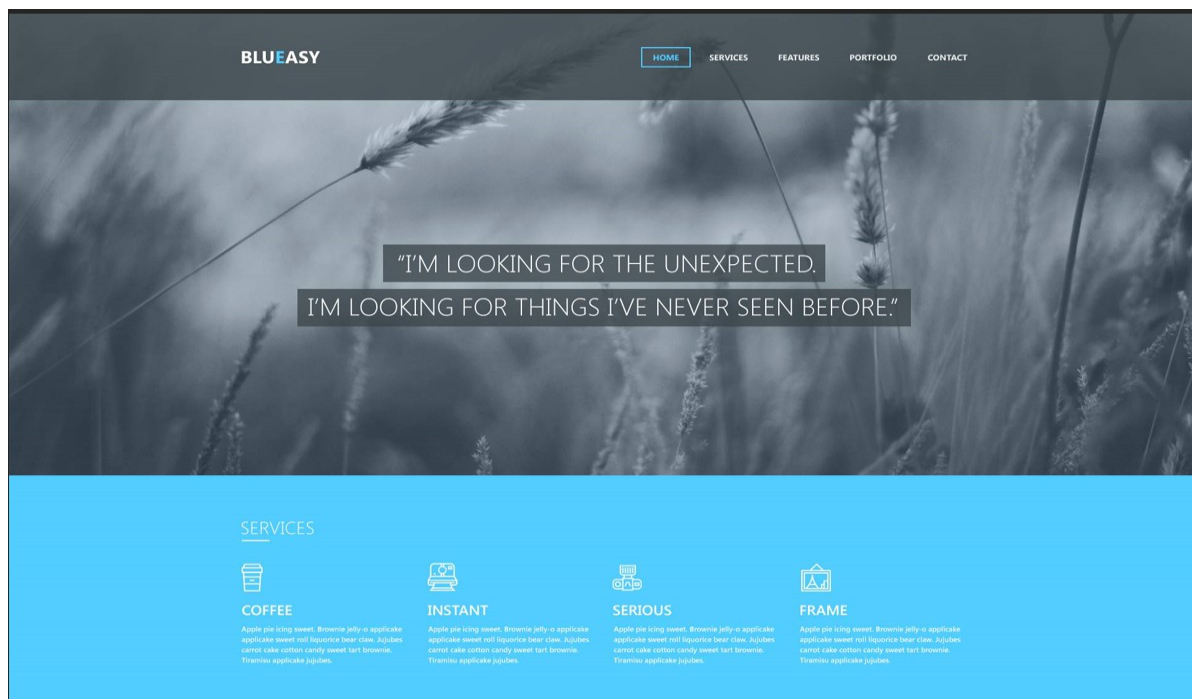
BLUEASY

HOME SERVICES FEATURES PORTFOLIO CONTACT

"I'M LOOKING FOR THE UNEXPECTED.
I'M LOOKING FOR THINGS I'VE NEVER SEEN BEFORE."

SERVICES

COFFEE
Apple pie icing sweet. Brownie jelly-o applicake applicake sweet roll liquorice bear claw. Jujubes carrot cake cotton candy sweet tart brownie. Tiramisu applicake jujubes.

INSTANT
Apple pie icing sweet. Brownie jelly-o applicake applicake sweet roll liquorice bear claw. Jujubes carrot cake cotton candy sweet tart brownie. Tiramisu applicake jujubes.

SERIOUS
Apple pie icing sweet. Brownie jelly-o applicake applicake sweet roll liquorice bear claw. Jujubes carrot cake cotton candy sweet tart brownie. Tiramisu applicake jujubes.

FRAME
Apple pie icing sweet. Brownie jelly-o applicake applicake sweet roll liquorice bear claw. Jujubes carrot cake cotton candy sweet tart brownie. Tiramisu applicake jujubes.